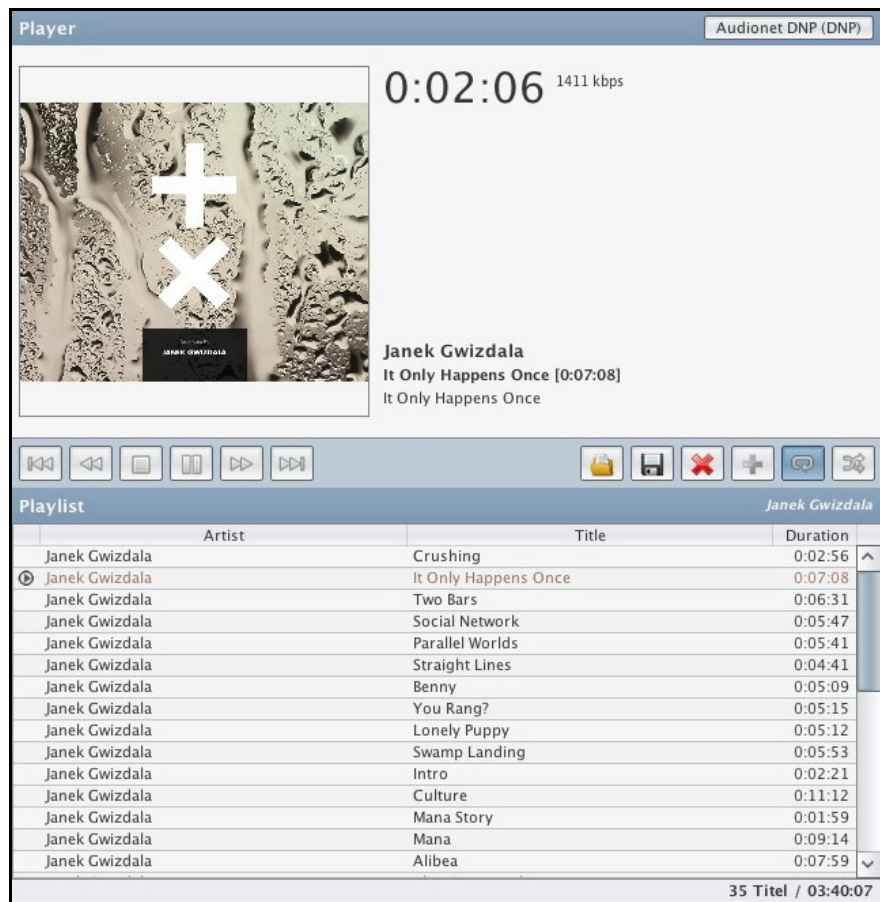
Player

Audionet DNP (DNP)

0:02:06 1411 kbps

JANEK GWIZDALA

Janek Gwizdala
It Only Happens Once [0:07:08]
It Only Happens Once

Playlist

Janek Gwizdala

| Artist | Title | Duration |
|---|---|---|
| Janek Gwizdala | Crushing | 0:02:56 |
| Janek Gwizdala | It Only Happens Once | 0:07:08 |
| Janek Gwizdala | Two Bars | 0:06:31 |
| Janek Gwizdala | Social Network | 0:05:47 |
| Janek Gwizdala | Parallel Worlds | 0:05:41 |
| Janek Gwizdala | Straight Lines | 0:04:41 |
| Janek Gwizdala | Benny | 0:05:09 |
| Janek Gwizdala | You Rang? | 0:05:15 |
| Janek Gwizdala | Lonely Puppy | 0:05:12 |
| Janek Gwizdala | Swamp Landing | 0:05:53 |
| Janek Gwizdala | Intro | 0:02:21 |
| Janek Gwizdala | Culture | 0:11:12 |
| Janek Gwizdala | Mana Story | 0:01:59 |
| Janek Gwizdala | Mana | 0:09:14 |
| Janek Gwizdala | Alibea | 0:07:59 |

35 Titel / 03:40:07